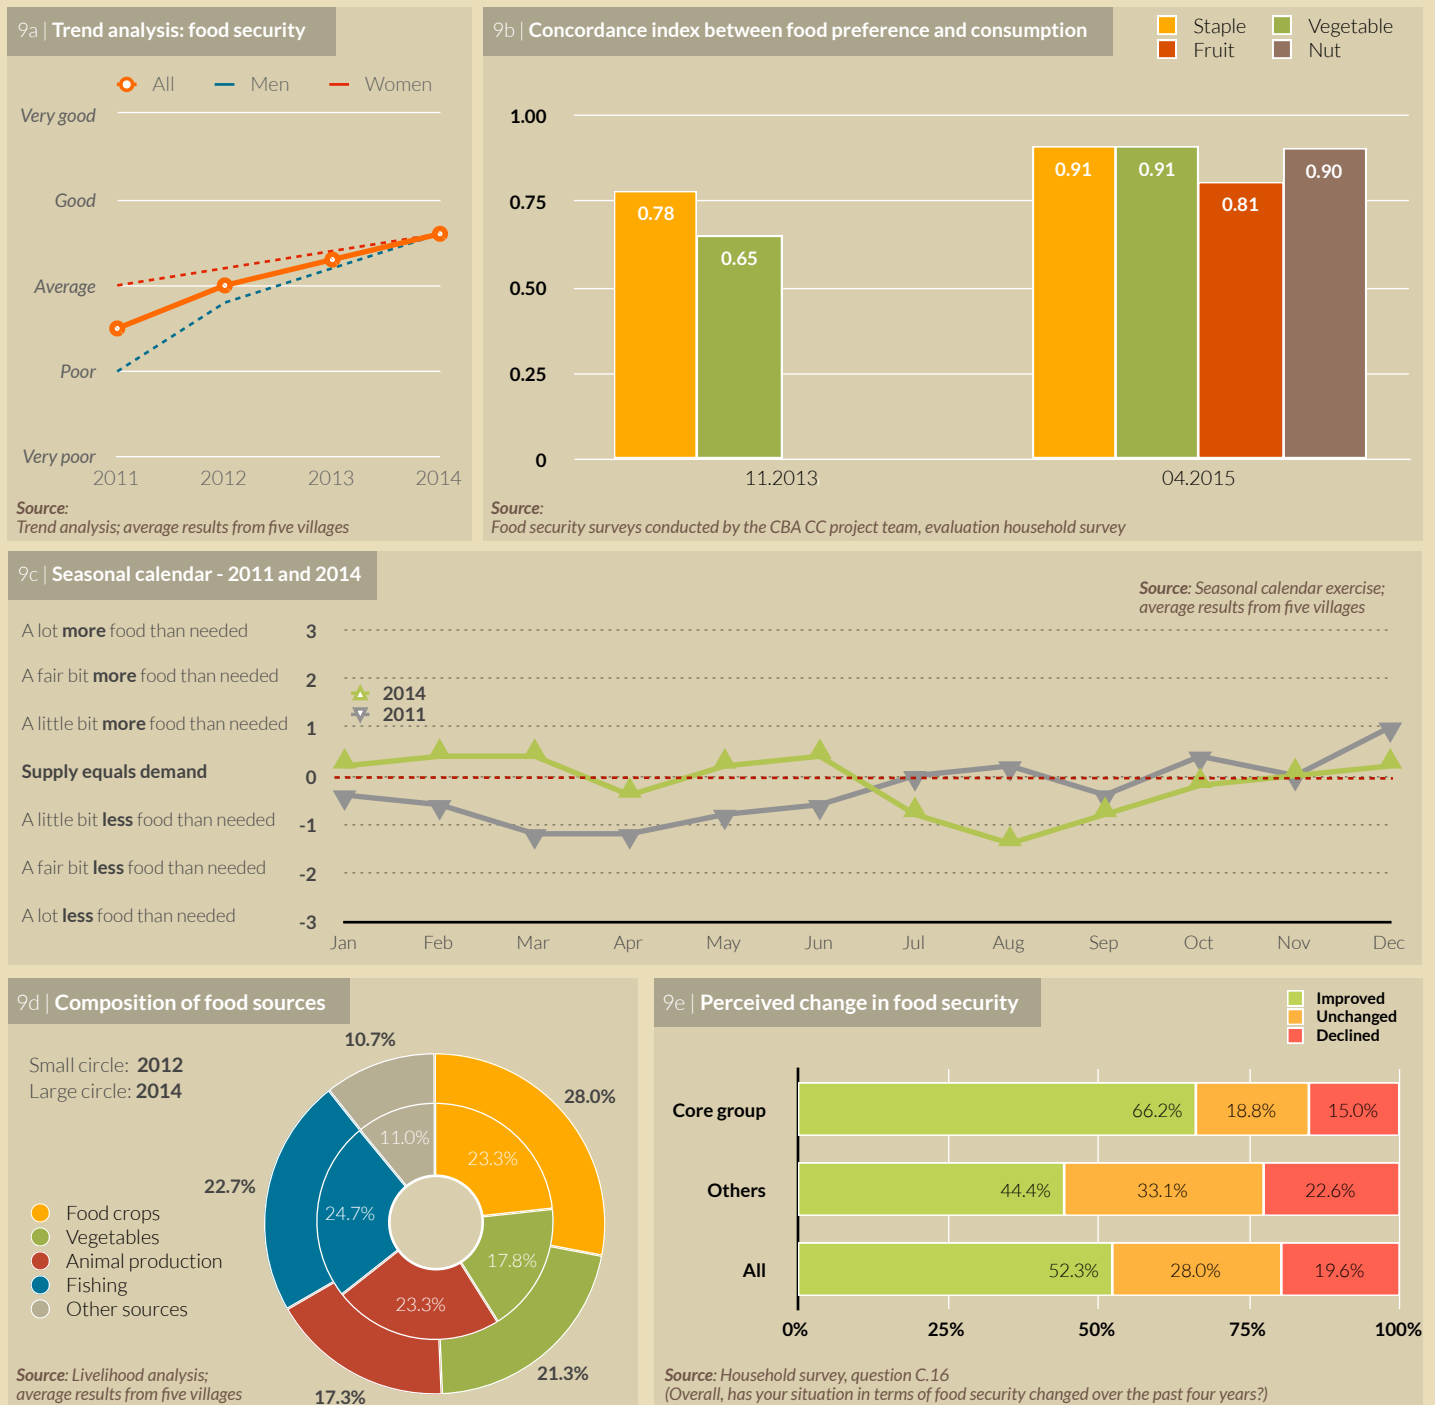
9a | Trend analysis: food security

All — Men — Women

Very good
Good
Average
Poor
Very poor

2011 2012 2013 2014

Source:
Trend analysis; average results from five villages

9b | Concordance index between food preference and consumption

Staple Vegetable
Fruit Nut

1.00
0.75
0.50
0.25
0

0.78 0.65
0.91 0.91 0.81 0.90

11.2013 04.2015

Source:
Food security surveys conducted by the CBA CC project team, evaluation household survey

9c | Seasonal calendar - 2011 and 2014

Source: Seasonal calendar exercise; average results from five villages

A lot more food than needed 3
A fair bit more food than needed 2
A little bit more food than needed 1
Supply equals demand 0
A little bit less food than needed -1
A fair bit less food than needed -2
A lot less food than needed -3

2014
2011

Jan Feb Mar Apr May Jun Jul Aug Sep Oct Nov Dec

9d | Composition of food sources

Small circle: 2012
Large circle: 2014

Food crops
Vegetables
Animal production
Fishing
Other sources

10.7%
28.0%
22.7%
11.0%
23.3%
24.7%
17.8%
23.3%
21.3%
17.3%

Source: Livelihood analysis; average results from five villages

9e | Perceived change in food security

Improved
Unchanged
Declined

| | Improved | Unchanged | Declined |
|---|---|---|---|
| Core group | 66.2% | 18.8% | 15.0% |
| Others | 44.4% | 33.1% | 22.6% |
| All | 52.3% | 28.0% | 19.6% |

0% 25% 50% 75% 100%

Source: Household survey, question C.16
(Overall, has your situation in terms of food security changed over the past four years?)